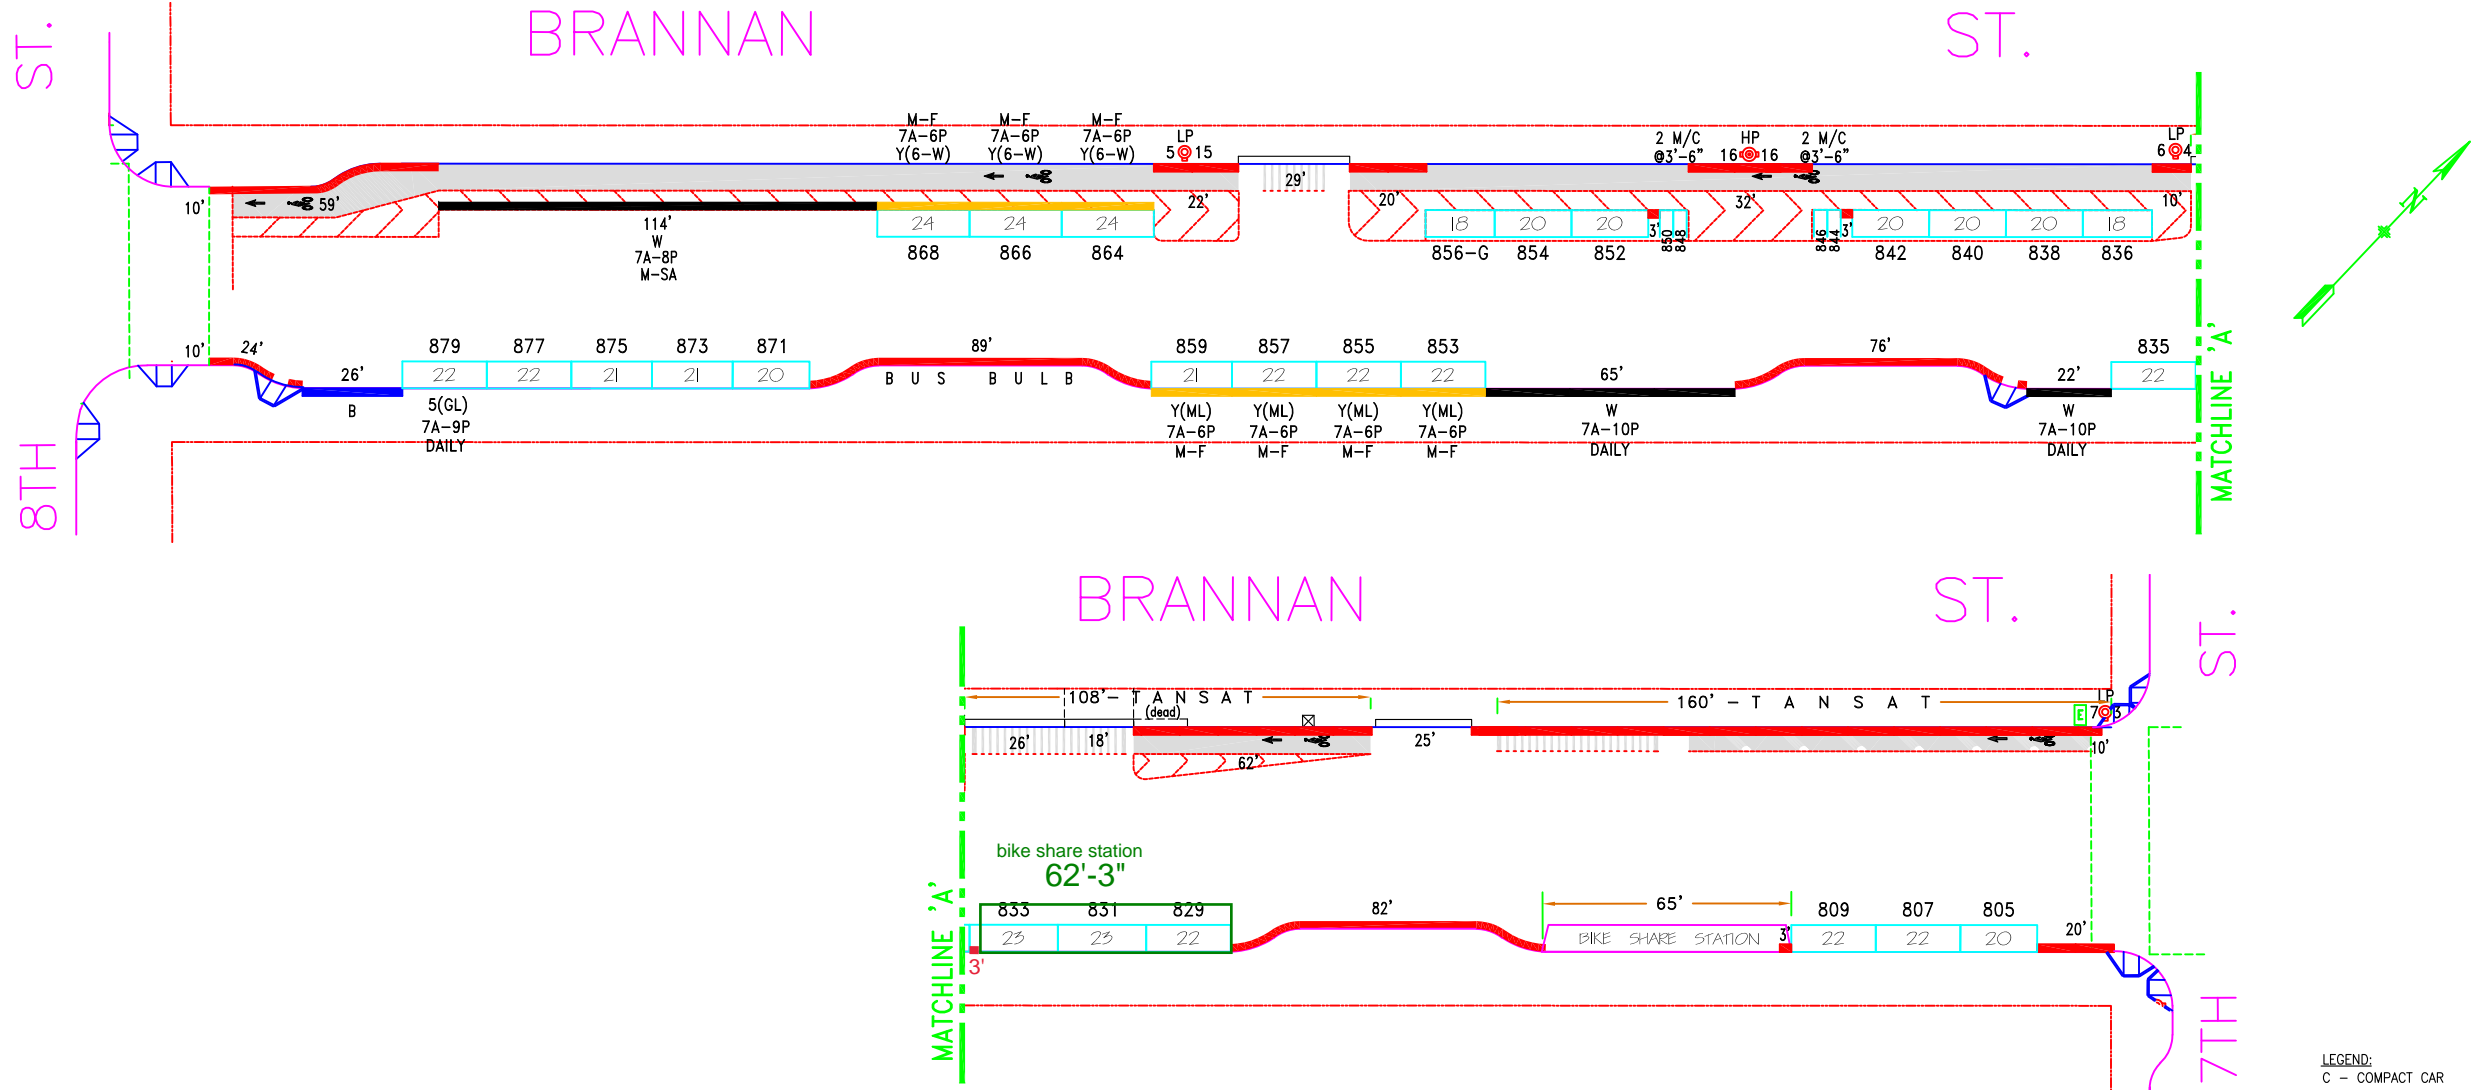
BRANNAN ST.

8TH ST.

M–F 7A–6P Y(6–W)
M–F 7A–6P Y(6–W)
M–F 7A–6P Y(6–W)
LP 5 15
2 M/C @3'-6"
HP 16 16
2 M/C @3'-6"
LP 6 4

10' 59'
114' W 7A–8P M–SA
24 24 24
868 866 864
22'
29'
20'
18 20 20
856–G 854 852 850 848
3'
32'
846 844
3'
20 20 20 18
842 840 838 836
10'

10'
24'
26'
B
879 877 875 873 871
22 22 21 21 20
5(GL) 7A–9P DAILY
89'
B U S B U L B
859 857 855 853
21 22 22 22
Y(ML) 7A–6P M–F
Y(ML) 7A–6P M–F
Y(ML) 7A–6P M–F
Y(ML) 7A–6P M–F
65'
W 7A–10P DAILY
76'
22'
W 7A–10P DAILY
835
22

MATCHLINE 'A'

BRANNAN ST.

7TH ST.

108' – T A N S A T
(dead)
26' 18'
62'
25'
160' – T A N S A T
LP 7 3
E
10'

bike share station
62'-3"
833 831 829
23 23 22
3'
82'
65'
BIKE SHARE STATION
3'
809 807 805
22 22 20
20'

MATCHLINE 'A'

LEGEND:
C – COMPACT CAR